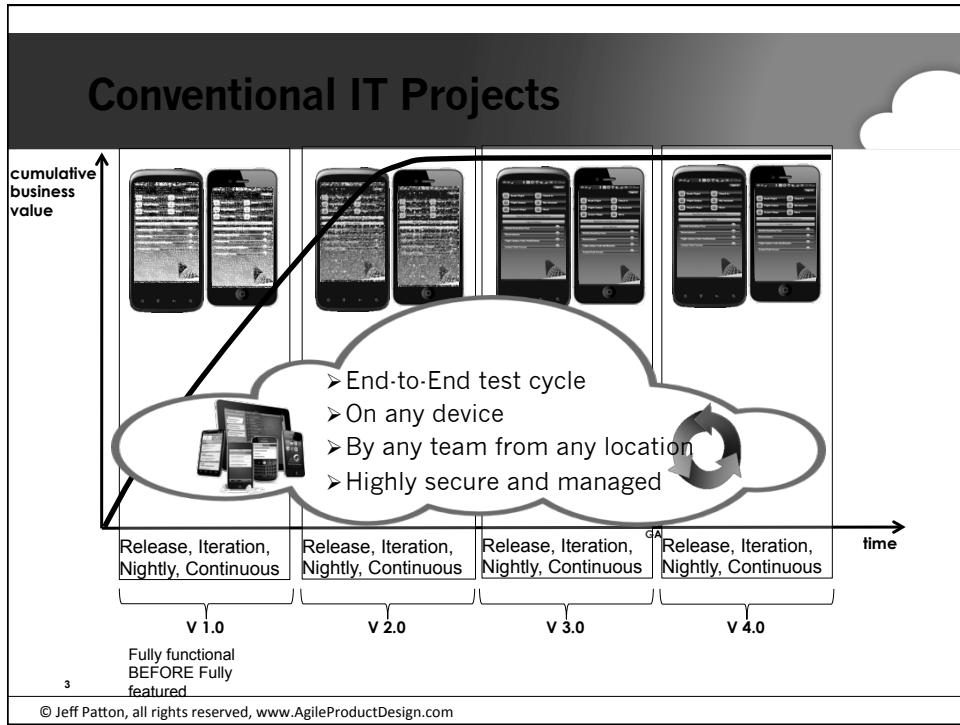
Conventional IT Projects

cumulative business value

End-to-End test cycle
On any device
By any team from any location
Highly secure and managed

GA

time

| Release, Iteration, Nightly, Continuous | Release, Iteration, Nightly, Continuous | Release, Iteration, Nightly, Continuous | Release, Iteration, Nightly, Continuous |
|---|---|---|---|
| V 1.0 | V 2.0 | V 3.0 | V 4.0 |

Fully functional BEFORE Fully featured

3

© Jeff Patton, all rights reserved, www.AgileProductDesign.com